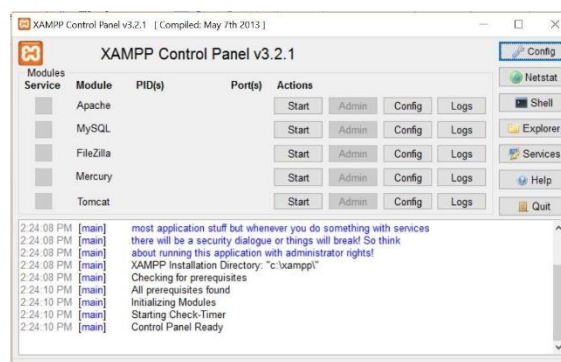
XAMPP Control Panel v3.2.1 [ Compiled: May 7th 2013 ]

XAMPP Control Panel v3.2.1

Config

Netstat

Shell

Explorer

Services

Help

Quit

| Modules Service | Module | PID(s) | Port(s) | Actions | | | |
|---|---|---|---|---|---|---|---|
| | Apache | | | Start | Admin | Config | Logs |
| | MySQL | | | Start | Admin | Config | Logs |
| | FileZilla | | | Start | Admin | Config | Logs |
| | Mercury | | | Start | Admin | Config | Logs |
| | Tomcat | | | Start | Admin | Config | Logs |

2:24:08 PM [main] most application stuff but whenever you do something with services
2:24:08 PM [main] there will be a security dialogue or things will break! So think
2:24:08 PM [main] about running this application with administrator rights!
2:24:08 PM [main] XAMPP Installation Directory: "c:\xampp\"
2:24:08 PM [main] Checking for prerequisites
2:24:10 PM [main] All prerequisites found
2:24:10 PM [main] Initializing Modules
2:24:10 PM [main] Starting Check-Timer
2:24:10 PM [main] Control Panel Ready